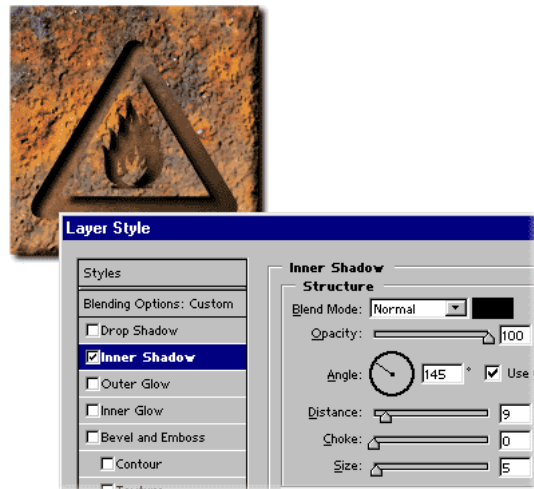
Layer Style

Styles

Blending Options: Custom

Drop Shadow

Inner Shadow

Outer Glow

Inner Glow

Bevel and Emboss

Contour

Inner Shadow

Structure

Blend Mode: Normal

Opacity: 100

Angle: 145 °

Use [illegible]

Distance: 9

Choke: 0

Size: 5